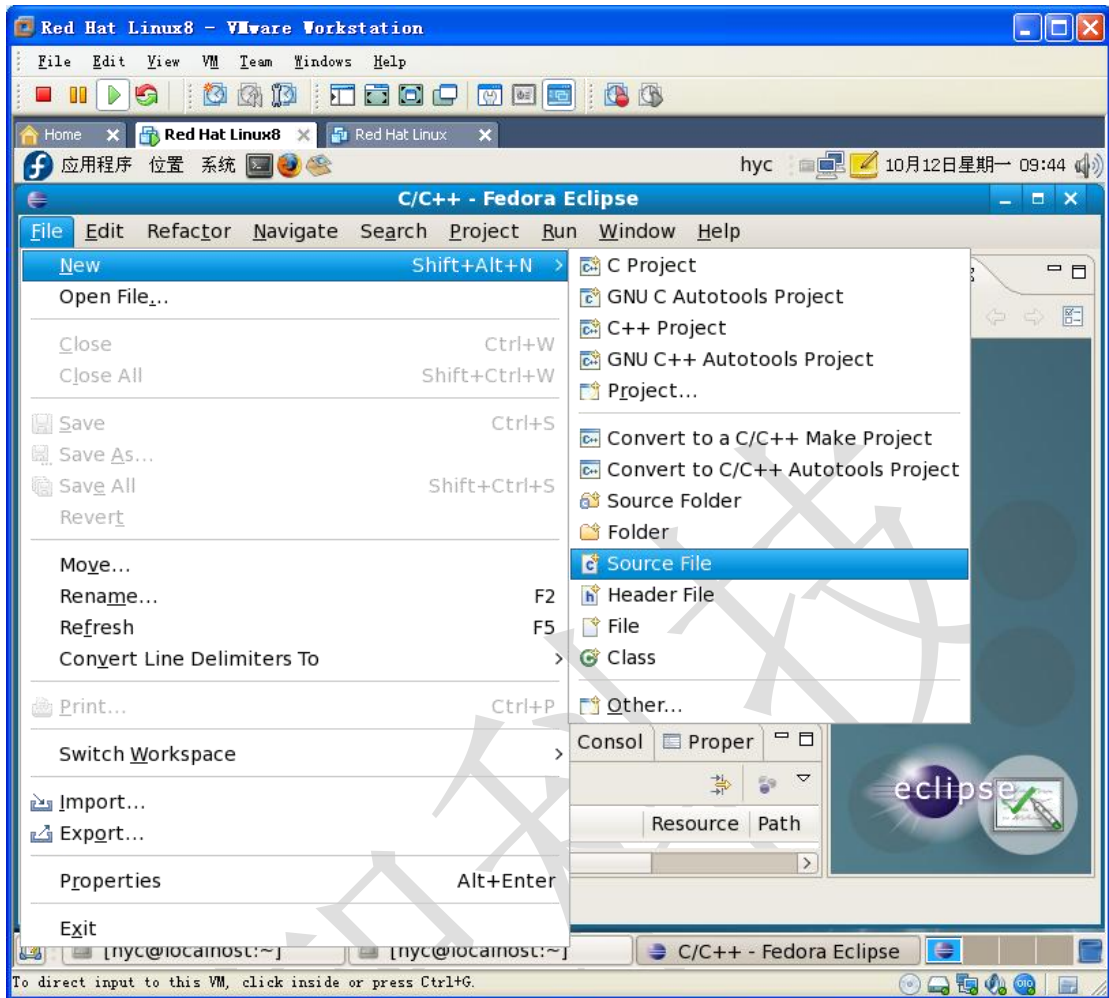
Red Hat Linux8 - VMware Workstation

File Edit View VM Team Windows Help

Home
Red Hat Linux8
Red Hat Linux

应用程序 位置 系统
hyc
10月12日星期一 09:44

C/C++ - Fedora Eclipse

File Edit Refactor Navigate Search Project Run Window Help

New Shift+Alt+N
Open File...
Close Ctrl+W
Close All Shift+Ctrl+W
Save Ctrl+S
Save As...
Save All Shift+Ctrl+S
Revert
Move...
Rename... F2
Refresh F5
Convert Line Delimiters To
Print... Ctrl+P
Switch Workspace
Import...
Export...
Properties Alt+Enter
Exit

C Project
GNU C Autotools Project
C++ Project
GNU C++ Autotools Project
Project...
Convert to a C/C++ Make Project
Convert to C/C++ Autotools Project
Source Folder
Folder
Source File
Header File
File
Class
Other...

Consol
Proper
Resource
Path

eclipse

[hyc@localhost:~]
[hyc@localhost:~]
C/C++ - Fedora Eclipse

To direct input to this VM, click inside or press Ctrl+G.